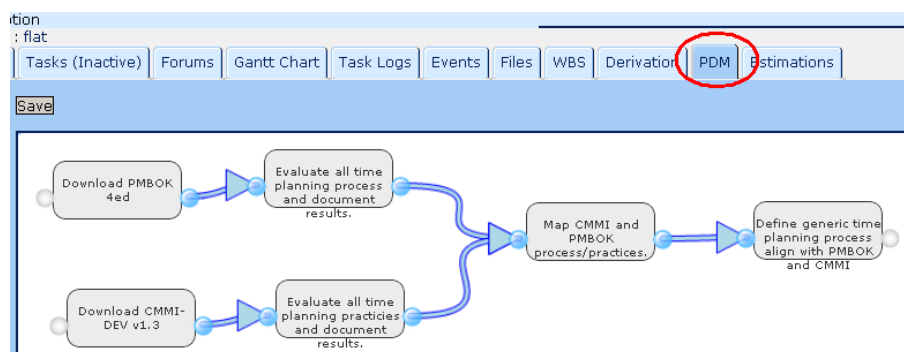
tion
: flat

Tasks (Inactive) | Forums | Gantt Chart | Task Logs | Events | Files | WBS | Derivation | PDM | Estimations

Save

Download PMBOK 4ed

Evaluate all time planning process and document results.

Map CMMI and PMBOK process/practices.

Define generic time planning process align with PMBOK and CMMI

Download CMMI-DEV v1.3

Evaluate all time planning practicies and document results.